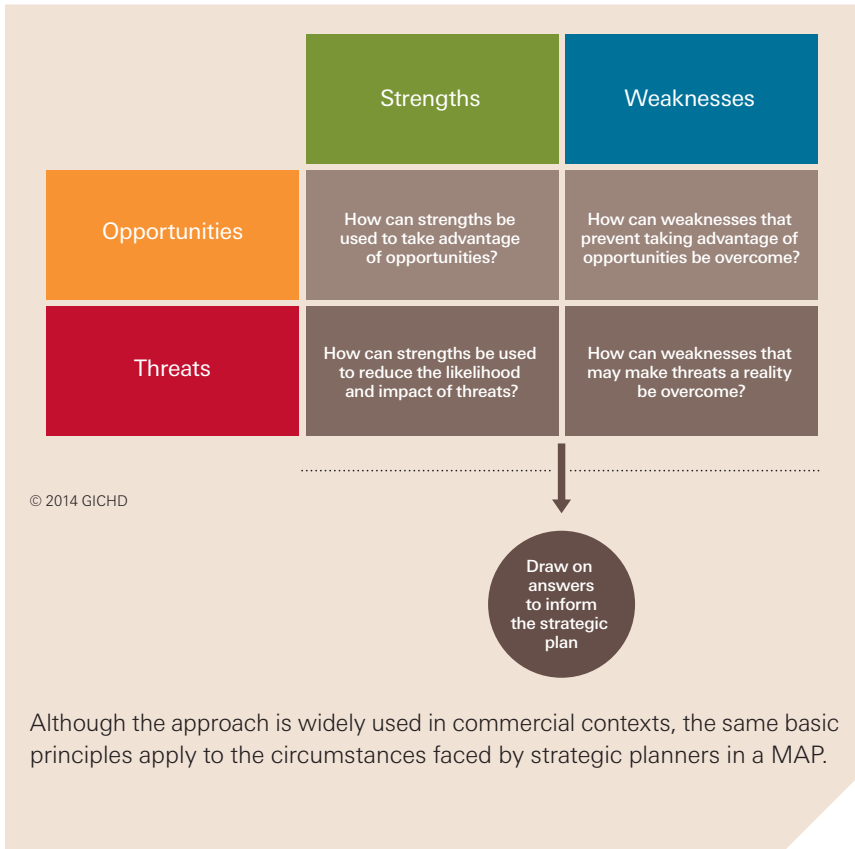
| | Strengths | Weaknesses |
|---|---|---|
| Opportunities | How can strengths be used to take advantage of opportunities? | How can weaknesses that prevent taking advantage of opportunities be overcome? |
| Threats | How can strengths be used to reduce the likelihood and impact of threats? | How can weaknesses that may make threats a reality be overcome? |

© 2014 GICHD

Draw on answers to inform the strategic plan

Although the approach is widely used in commercial contexts, the same basic principles apply to the circumstances faced by strategic planners in a MAP.